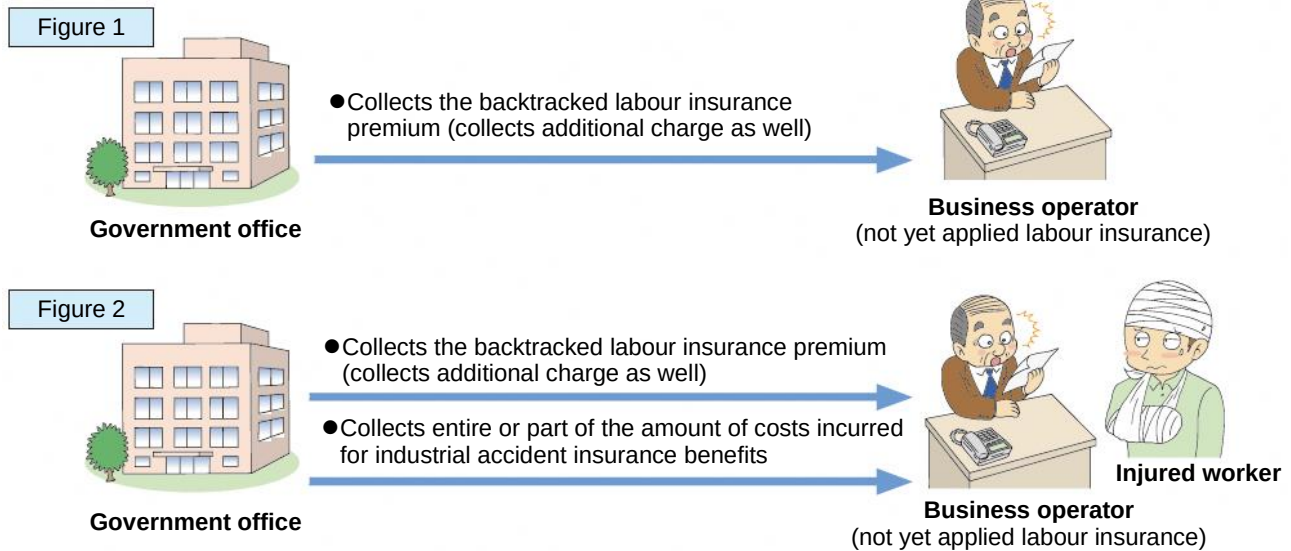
Figure 1

●Collects the backtracked labour insurance premium (collects additional charge as well)

Government office

Business operator
(not yet applied labour insurance)

Figure 2

●Collects the backtracked labour insurance premium (collects additional charge as well)

●Collects entire or part of the amount of costs incurred for industrial accident insurance benefits

Government office

Injured worker

Business operator
(not yet applied labour insurance)